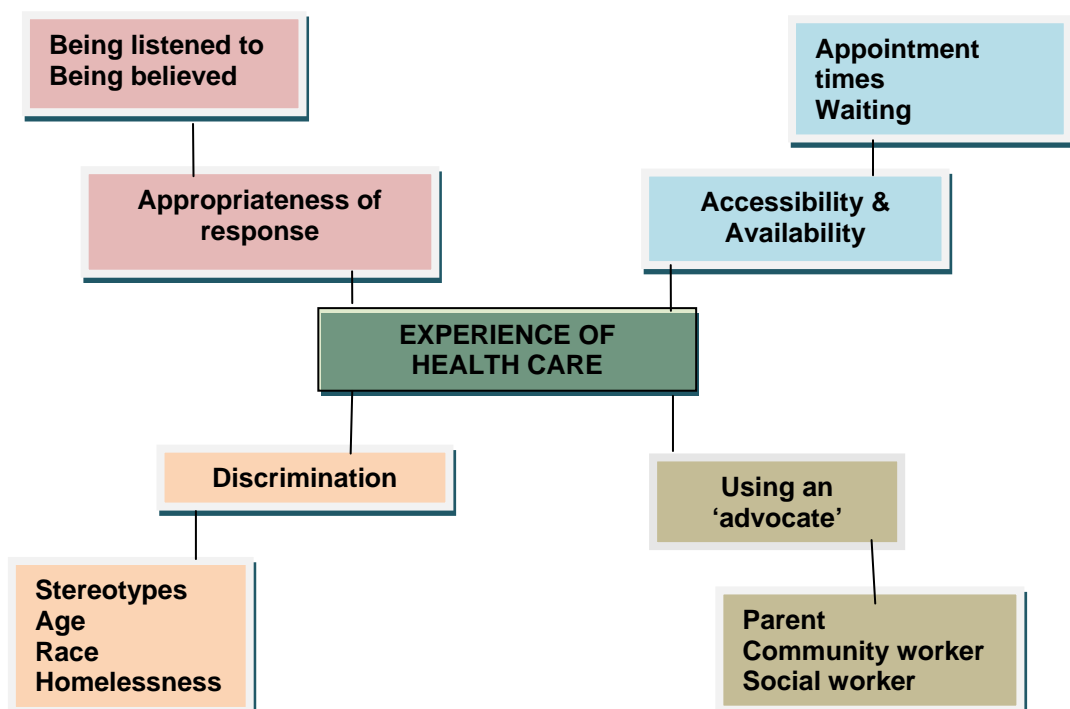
Being listened to
Being believed

Appointment times
Waiting

Appropriateness of response

Accessibility & Availability

EXPERIENCE OF HEALTH CARE

Discrimination

Using an 'advocate'

Stereotypes
Age
Race
Homelessness

Parent
Community worker
Social worker